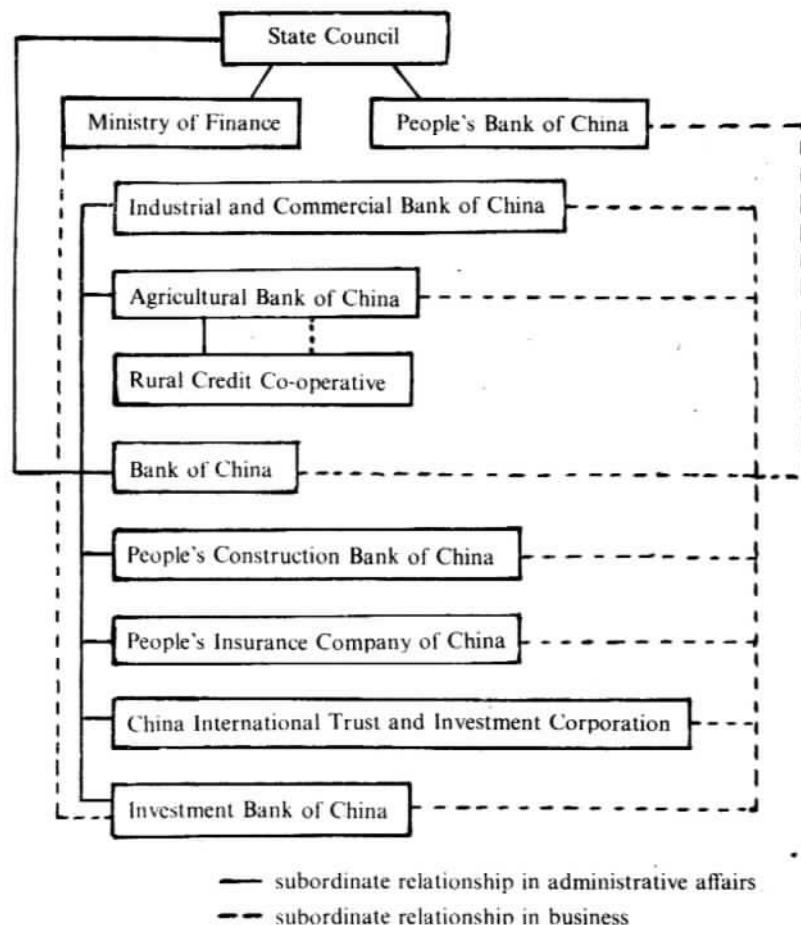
State Council

Ministry of Finance

People's Bank of China

Industrial and Commercial Bank of China

Agricultural Bank of China

Rural Credit Co-operative

Bank of China

People's Construction Bank of China

People's Insurance Company of China

China International Trust and Investment Corporation

Investment Bank of China

— subordinate relationship in administrative affairs

- - - subordinate relationship in business